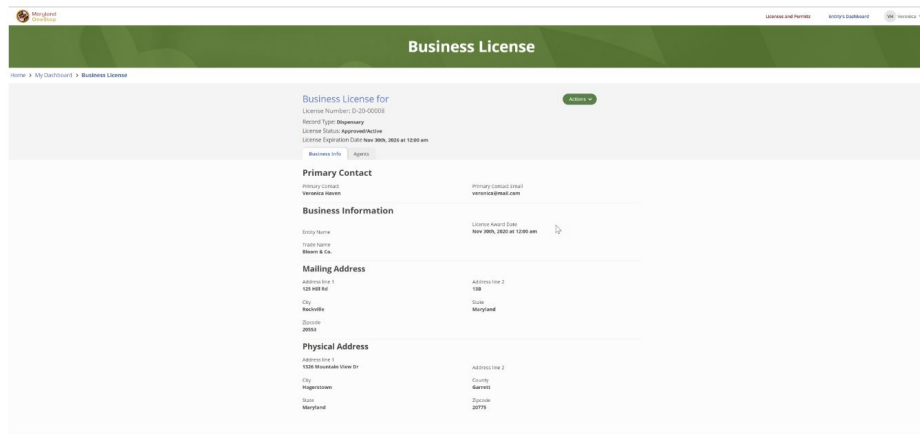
Maryland OneStop

Licenses and Permits Entity's Dashboard VH Veronica

Business License

Home > My Dashboard > Business License

Business License for

License Number: D-20-00008

Record Type: Dispensary

License Status: Approved/Active

License Expiration Date Nov 30th, 2026 at 12:00 am

Actions

Business Info Agents

Primary Contact

Primary Contact
Veronica Haven

Primary Contact Email
veronica@mail.com

Business Information

Entity Name

License Award Date
Nov 30th, 2020 at 12:00 am

Trade Name
Bloom & Co.

Mailing Address

Address line 1
125 Hill Rd

Address line 2
138

City
Rockville

State
Maryland

Zipcode
20553

Physical Address

Address line 1
1326 Mountain View Dr

Address line 2

City
Hagerstown

County
Garrett

State
Maryland

Zipcode
20775